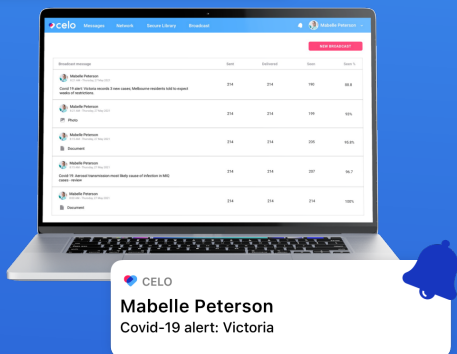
celo Messages Network Service Library Broadcast

Mabelle Peterson

NEW BROADCAST

| Broadcast message | Sent | Delivered | Seen | Seen % |
|---|---|---|---|---|
| Mabelle Peterson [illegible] Covid-19 alert: Victoria records 3 new cases; Melbourne residents told to expect weeks of restrictions. | 214 | 214 | 190 | 88.8 |
| Mabelle Peterson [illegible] Photo | 214 | 214 | 199 | 93% |
| Mabelle Peterson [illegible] Document | 214 | 214 | 200 | 93.5% |
| Mabelle Peterson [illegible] Covid-19: aerosol transmission most likely cause of infection in MIQ cases - review | 214 | 214 | 207 | 96.7 |
| Mabelle Peterson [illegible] Document | 214 | 214 | 214 | 100% |

CELO

Mabelle Peterson

Covid-19 alert: Victoria